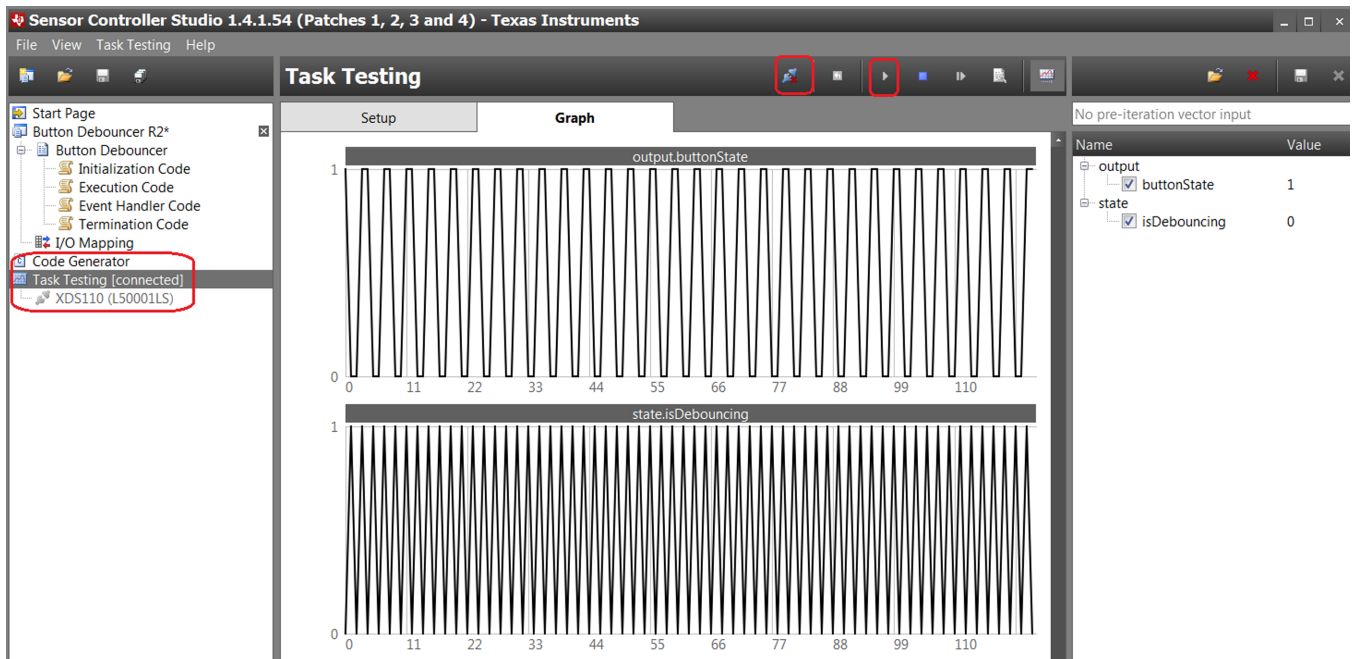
Sensor Controller Studio 1.4.1.54 (Patches 1, 2, 3 and 4) - Texas Instruments

File View Task Testing Help

Start Page
Button Debouncer R2*
Button Debouncer
Initialization Code
Execution Code
Event Handler Code
Termination Code
I/O Mapping
Code Generator
Task Testing [connected]
XDS110 (L50001LS)

Task Testing

Setup
Graph

output.buttonState
1
0
0 11 22 33 44 55 66 77 88 99 110

state.isDebouncing
1
0
0 11 22 33 44 55 66 77 88 99 110

No pre-iteration vector input

| Name | Value |
|---|---|
| output | |
| buttonState | 1 |
| state | |
| isDebouncing | 0 |